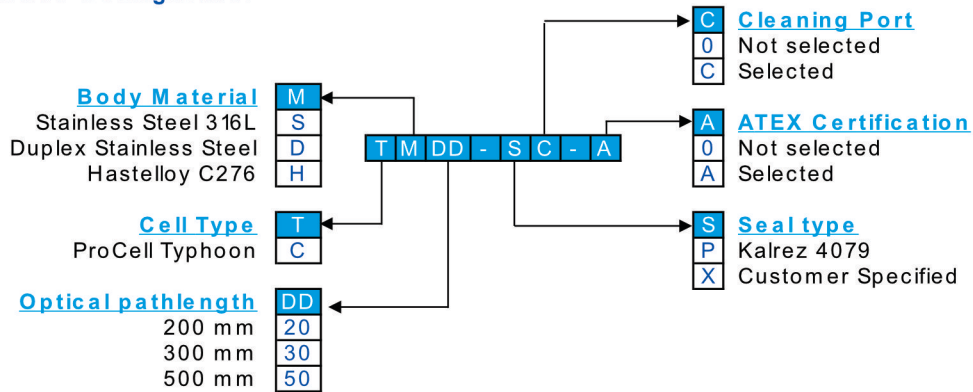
T M DD - S C - A

Body Material | M
Stainless Steel 316L | S
Duplex Stainless Steel | D
Hastelloy C276 | H

Cell Type | T
ProCell Typhoon | C

Optical pathlength | DD
200 mm | 20
300 mm | 30
500 mm | 50

C | Cleaning Port
0 | Not selected
C | Selected

A | ATEX Certification
0 | Not selected
A | Selected

S | Seal type
P | Kalrez 4079
X | Customer Specified